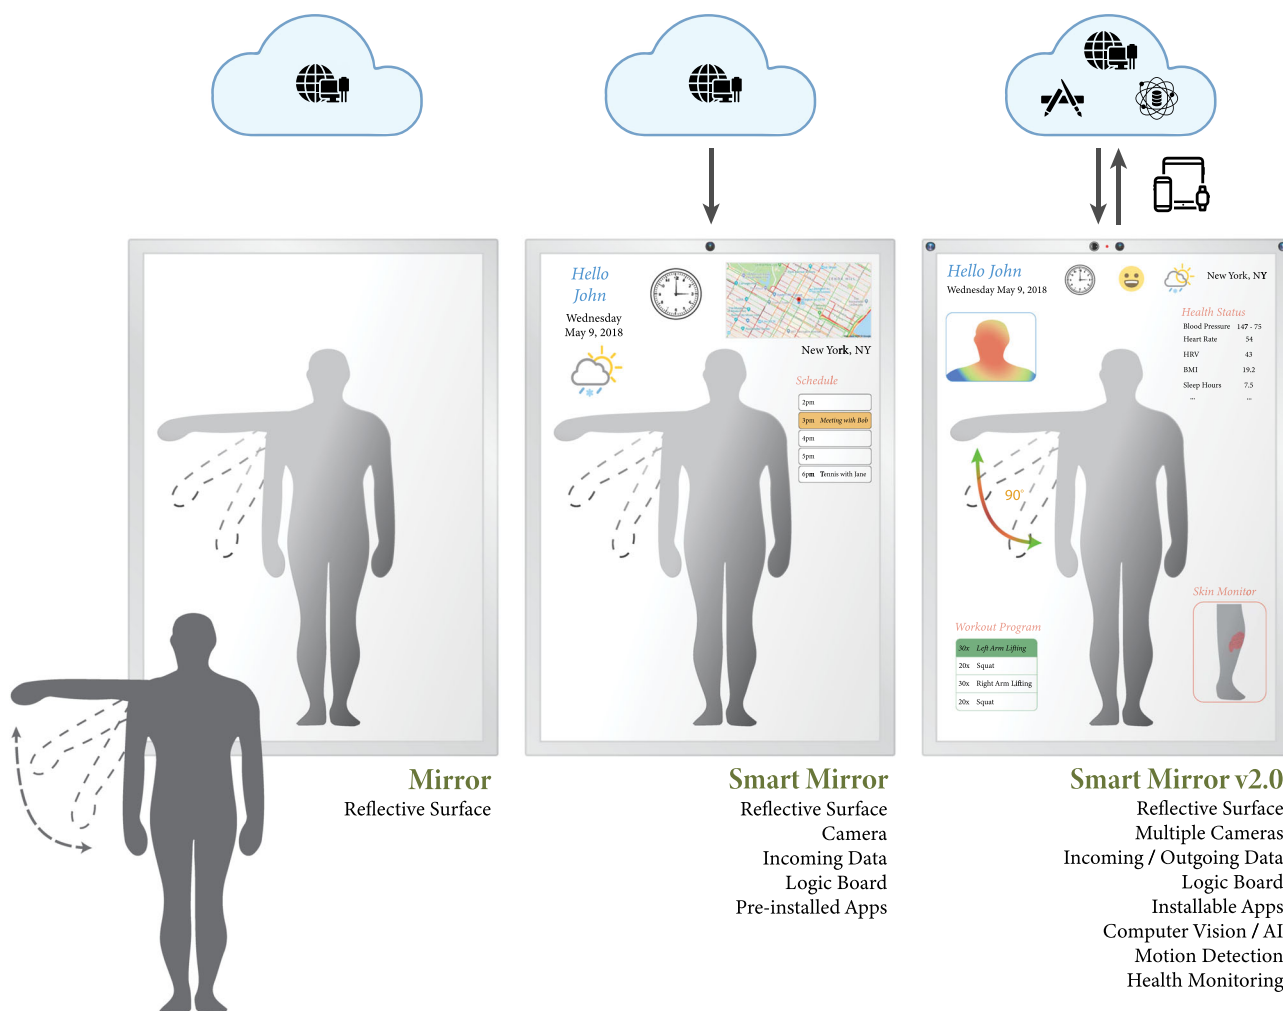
Hello John
Wednesday May 9, 2018

New York, NY

Schedule
2pm
3pm Meeting with Bob
4pm
5pm
6pm Tennis with Jane

Hello John
Wednesday May 9, 2018

New York, NY

Health Status
| | |
|---|---|
| Blood Pressure | 147 - 75 |
| Heart Rate | 54 |
| HRV | 43 |
| BMI | 19.2 |
| Sleep Hours | 7.5 |
| ... | ... |

90°

Skin Monitor

Workout Program
30x Left Arm Lifting
20x Squat
30x Right Arm Lifting
20x Squat

Mirror
Reflective Surface

Smart Mirror
Reflective Surface
Camera
Incoming Data
Logic Board
Pre-installed Apps

Smart Mirror v2.0
Reflective Surface
Multiple Cameras
Incoming / Outgoing Data
Logic Board
Installable Apps
Computer Vision / AI
Motion Detection
Health Monitoring